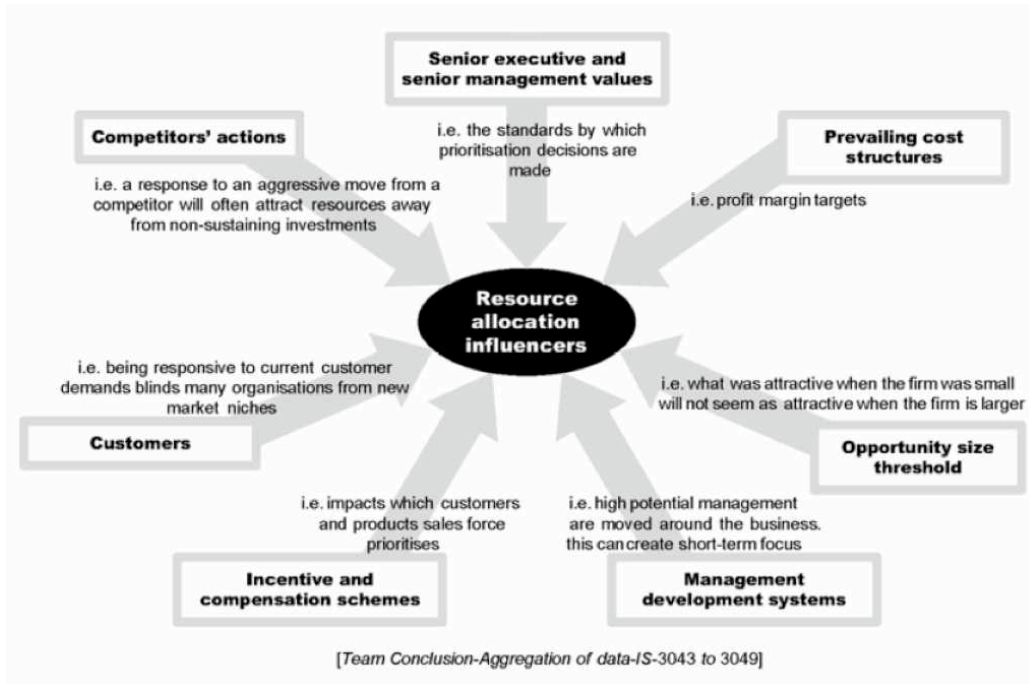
Senior executive and senior management values

i.e. the standards by which prioritisation decisions are made

Competitors' actions

i.e. a response to an aggressive move from a competitor will often attract resources away from non-sustaining investments

Prevailing cost structures

i.e. profit margin targets

Resource allocation influencers

i.e. being responsive to current customer demands blinds many organisations from new market niches

Customers

i.e. what was attractive when the firm was small will not seem as attractive when the firm is larger

Opportunity size threshold

i.e. impacts which customers and products sales force prioritises

Incentive and compensation schemes

i.e. high potential management are moved around the business. this can create short-term focus

Management development systems

[Team Conclusion-Aggregation of data-IS-3043 to 3049]